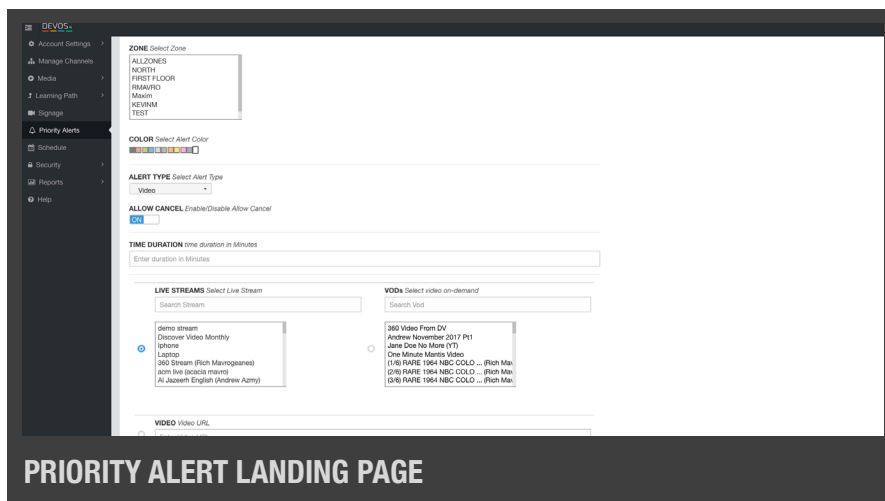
DEVOS

Account Settings
Manage Channels
Media
Learning Path
Signage
Priority Alerts
Schedule
Security
Reports
Help

ZONE Select Zone
ALLZONES
NORTH
FIRST FLOOR
RMAVRO
Maxim
KEVINM
TEST

COLOR Select Alert Color

ALERT TYPE Select Alert Type
Video

ALLOW CANCEL Enable/Disable Allow Cancel
ON

TIME DURATION time duration in Minutes
Enter duration in Minutes

LIVE STREAMS Select Live Stream
Search Stream
demo stream
Discover Video Monthly
Iphone
Laptop
360 Stream (Rich Mavrogeanes)
acm live (acacia mavro)
Al Jazeerh English (Andrew Azmy)

VODs Select video on-demand
Search Vod
360 Video From DV
Andrew November 2017 Pt1
Jane Doe No More (YT)
One Minute Mantis Video
(1/6) RARE 1964 NBC COLO ... (Rich Mav
(2/6) RARE 1964 NBC COLO ... (Rich Mav
(3/6) RARE 1964 NBC COLO ... (Rich Mav

VIDEO Video URL
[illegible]

PRIORITY ALERT LANDING PAGE